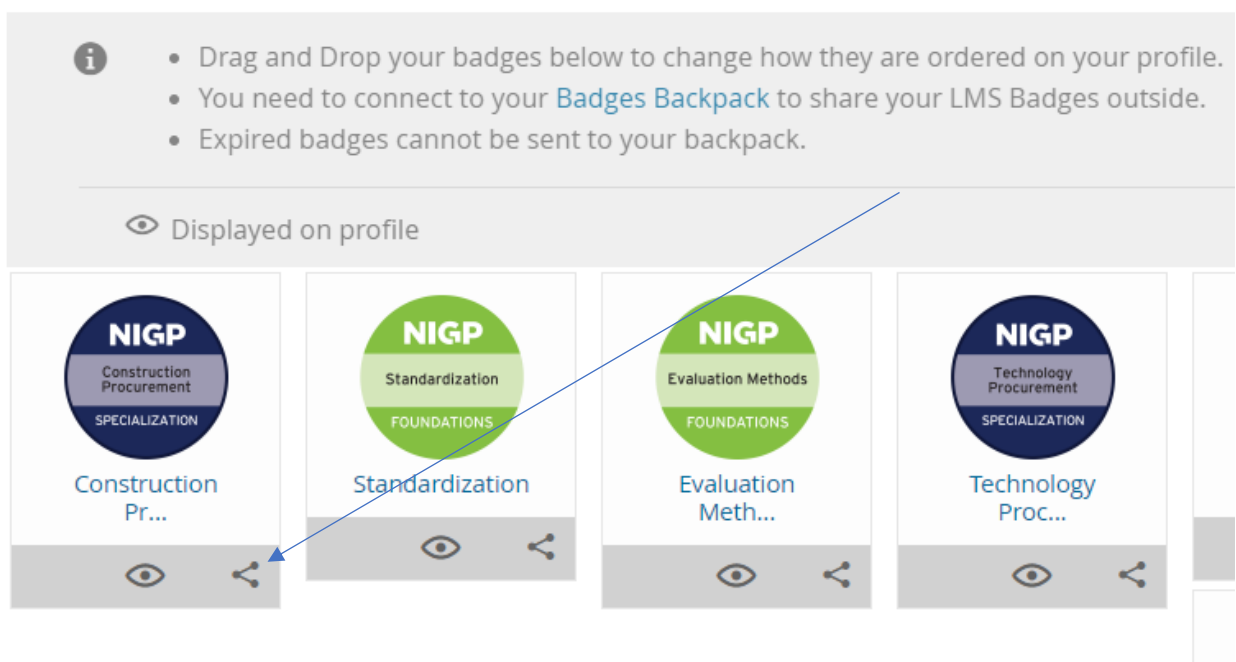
- Drag and Drop your badges below to change how they are ordered on your profile.
- You need to connect to your Badges Backpack to share your LMS Badges outside.
- Expired badges cannot be sent to your backpack.

Displayed on profile

NIGP
Construction Procurement
SPECIALIZATION

Construction Pr...

NIGP
Standardization
FOUNDATIONS

Standardization

NIGP
Evaluation Methods
FOUNDATIONS

Evaluation Meth...

NIGP
Technology Procurement
SPECIALIZATION

Technology Proc...